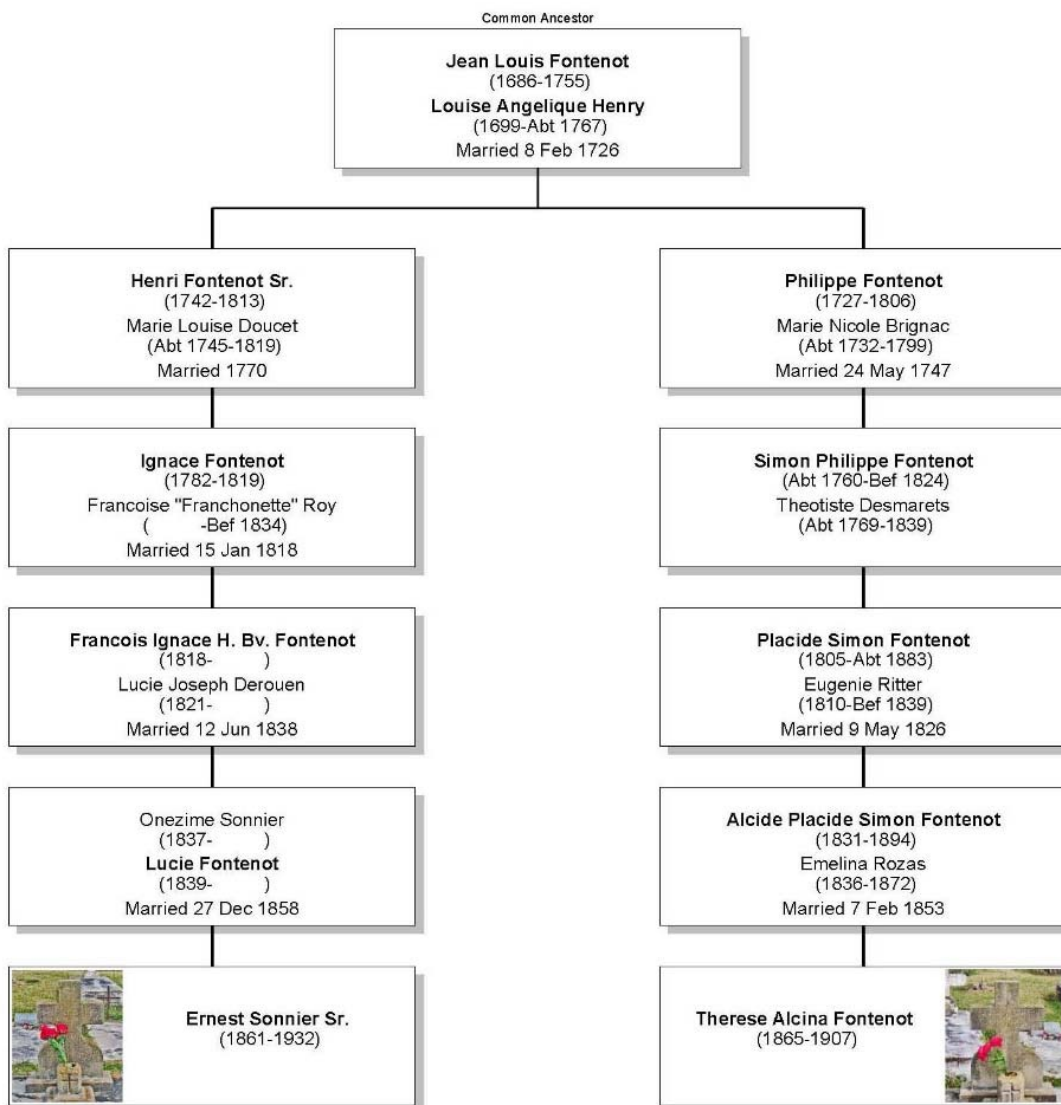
Common Ancestor

**Jean Louis Fontenot**
(1686-1755)
**Louise Angelique Henry**
(1699-Abt 1767)
Married 8 Feb 1726

**Henri Fontenot Sr.**
(1742-1813)
Marie Louise Doucet
(Abt 1745-1819)
Married 1770

**Ignace Fontenot**
(1782-1819)
Francoise "Franchonette" Roy
( -Bef 1834)
Married 15 Jan 1818

**Francois Ignace H. Bv. Fontenot**
(1818- )
Lucie Joseph Derouen
(1821- )
Married 12 Jun 1838

Onezime Sonnier
(1837- )
**Lucie Fontenot**
(1839- )
Married 27 Dec 1858

**Ernest Sonnier Sr.**
(1861-1932)

**Philippe Fontenot**
(1727-1806)
Marie Nicole Brignac
(Abt 1732-1799)
Married 24 May 1747

**Simon Philippe Fontenot**
(Abt 1760-Bef 1824)
Theotiste Desmarets
(Abt 1769-1839)

**Placide Simon Fontenot**
(1805-Abt 1883)
Eugenie Ritter
(1810-Bef 1839)
Married 9 May 1826

**Alcide Placide Simon Fontenot**
(1831-1894)
Emelina Rozas
(1836-1872)
Married 7 Feb 1853

**Therese Alcina Fontenot**
(1865-1907)